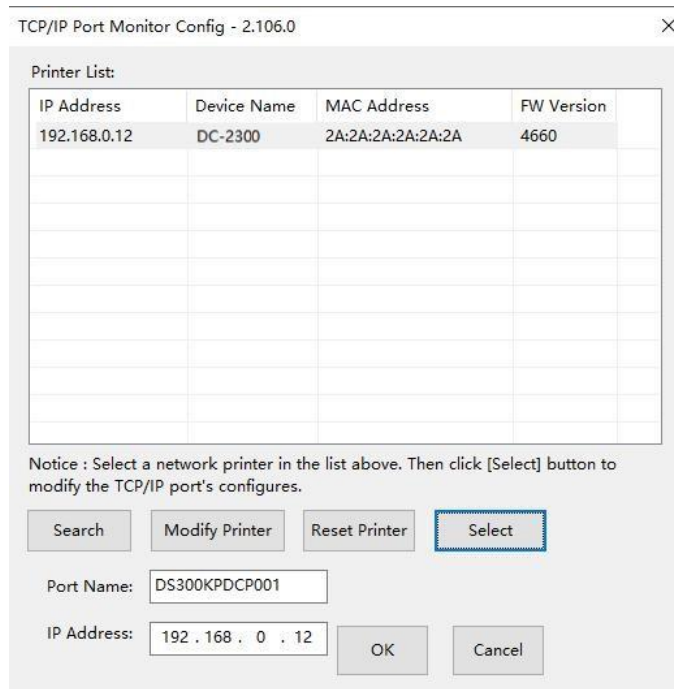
TCP/IP Port Monitor Config - 2.106.0

×

Printer List:

| IP Address | Device Name | MAC Address | FW Version |
|---|---|---|---|
| 192.168.0.12 | DC-2300 | 2A:2A:2A:2A:2A:2A | 4660 |

Notice : Select a network printer in the list above. Then click [Select] button to modify the TCP/IP port's configures.

Search

Modify Printer

Reset Printer

Select

Port Name: DS300KPDCP001

IP Address: 192 . 168 . 0 . 12

OK

Cancel